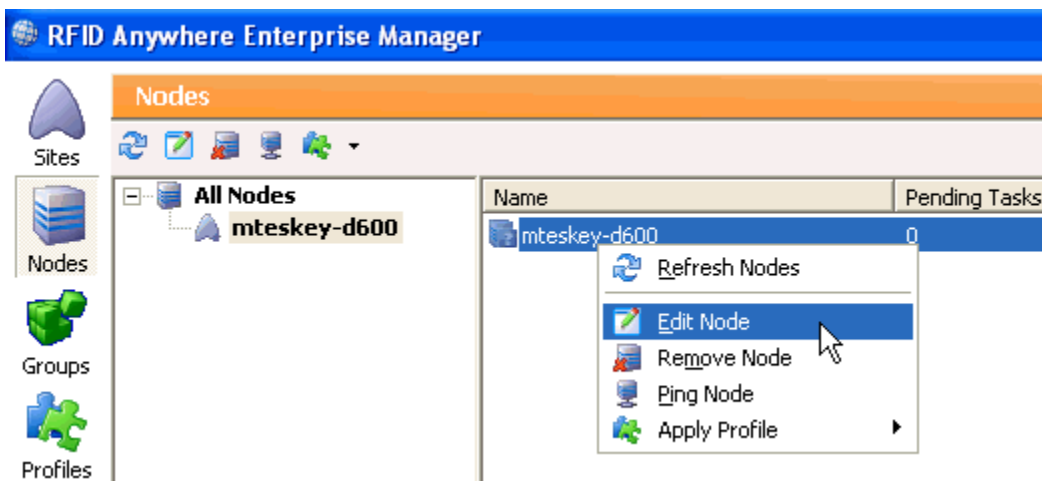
RFID Anywhere Enterprise Manager

Sites
Nodes
Groups
Profiles

Nodes

All Nodes
mteskey-d600

| Name | Pending Tasks |
|---|---|
| mteskey-d600 | 0 |

Refresh Nodes
Edit Node
Remove Node
Ping Node
Apply Profile